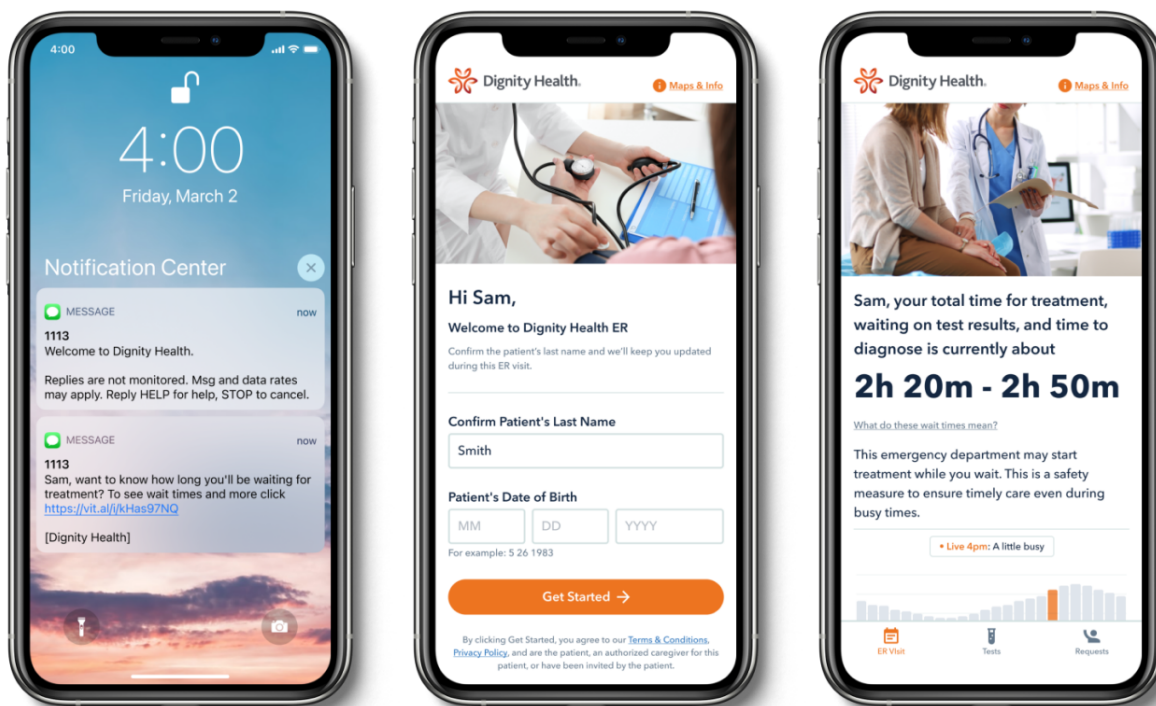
4:00

4:00
Friday, March 2

Notification Center

MESSAGE now
1113
Welcome to Dignity Health.

Replies are not monitored. Msg and data rates may apply. Reply HELP for help, STOP to cancel.

MESSAGE now
1113
Sam, want to know how long you'll be waiting for treatment? To see wait times and more click https://vit.al/i/kHas97NQ

[Dignity Health]

Dignity Health. Maps & Info

Hi Sam,

Welcome to Dignity Health ER

Confirm the patient's last name and we'll keep you updated during this ER visit.

Confirm Patient's Last Name
Smith

Patient's Date of Birth
MM DD YYYY
For example: 5 26 1983

Get Started →

By clicking Get Started, you agree to our Terms & Conditions, Privacy Policy, and are the patient, an authorized caregiver for this patient, or have been invited by the patient.

Dignity Health. Maps & Info

Sam, your total time for treatment, waiting on test results, and time to diagnose is currently about

2h 20m - 2h 50m

What do these wait times mean?

This emergency department may start treatment while you wait. This is a safety measure to ensure timely care even during busy times.

• Live 4pm: A little busy

ER Visit Tests Requests